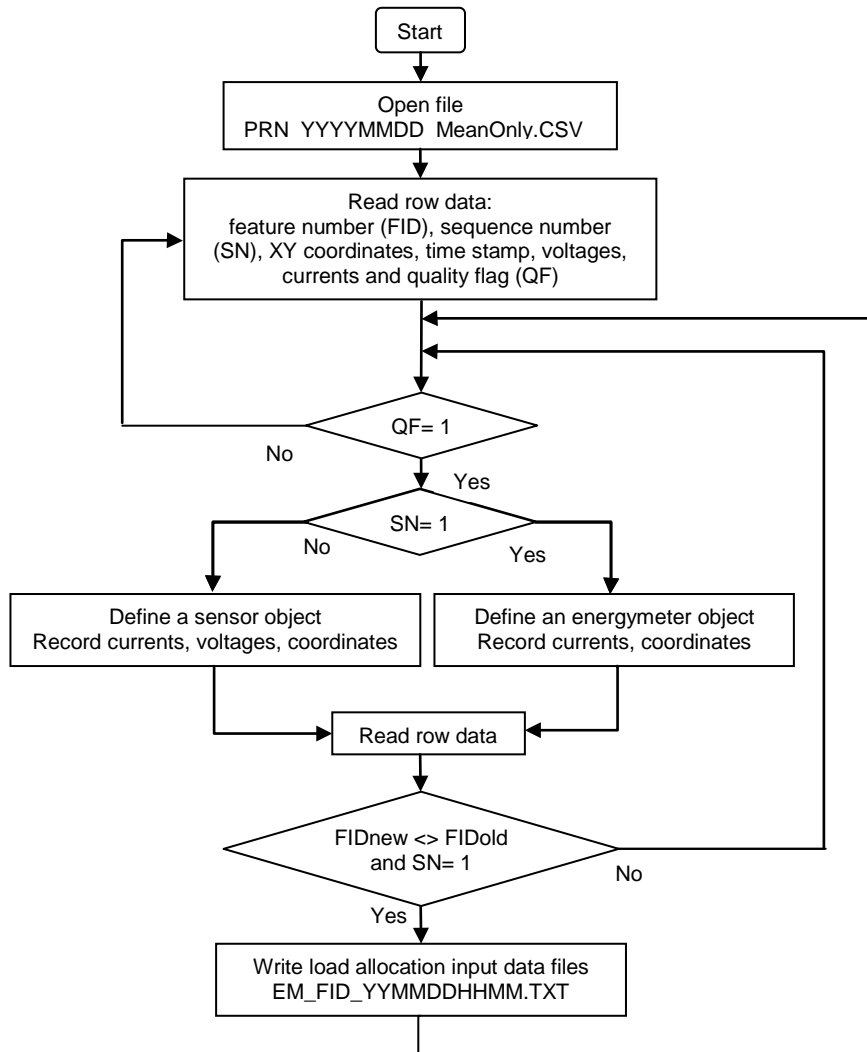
Start

Open file
PRN YYYYMMDD MeanOnly.CSV

Read row data:
feature number (FID), sequence number (SN), XY coordinates, time stamp, voltages, currents and quality flag (QF)

QF= 1

No

Yes

SN= 1

No

Yes

Define a sensor object
Record currents, voltages, coordinates

Define an energymeter object
Record currents, coordinates

Read row data

FIDnew <> FIDold
and SN= 1

No

Yes

Write load allocation input data files
EM_FID_YYMMDDHHMM.TXT